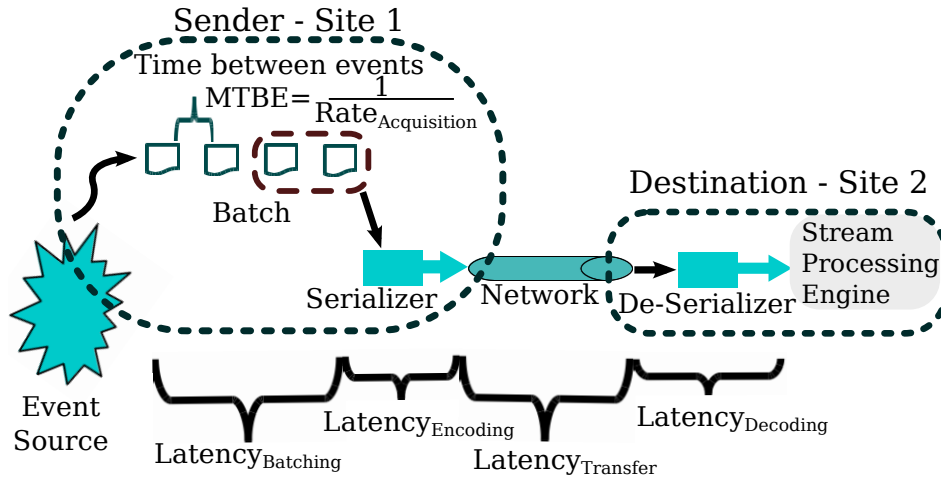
Sender - Site 1

Time between events

MTBE= $\frac{1}{Rate_{Acquisition}}$

Batch

Serializer

Network

Destination - Site 2

De-Serializer

Stream Processing Engine

Event Source

Latency$_{Batching}$

Latency$_{Encoding}$

Latency$_{Transfer}$

Latency$_{Decoding}$